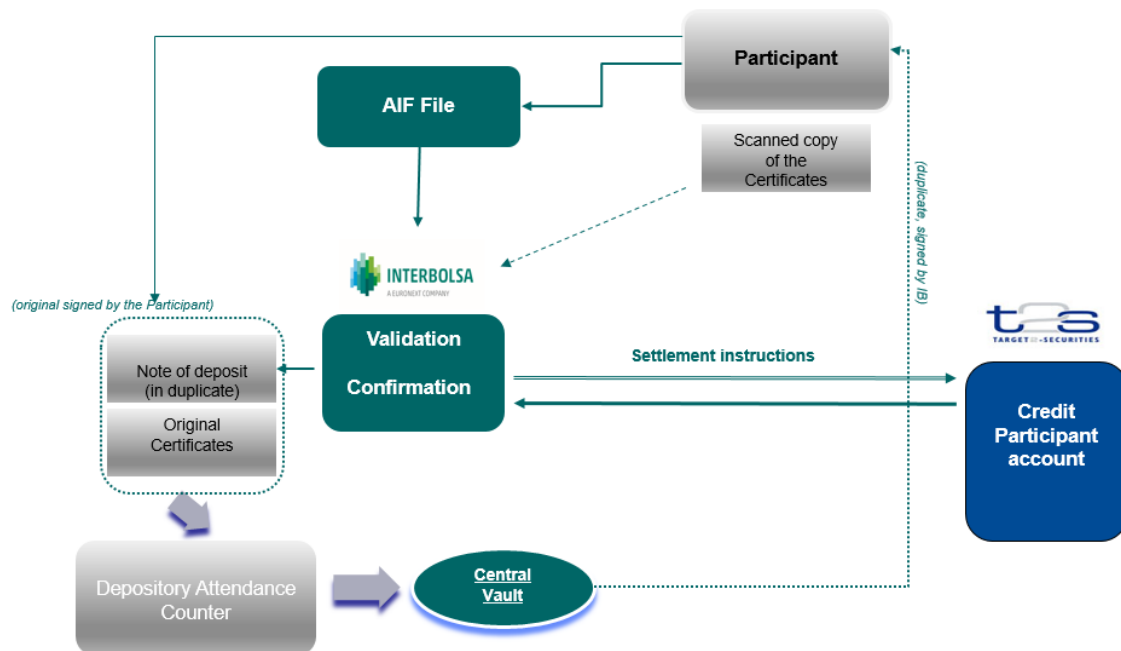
Participant

AIF File

Scanned copy of the Certificates

(duplicate, signed by IB)

INTERBOLSA
A EURONEXT COMPANY

(original signed by the Participant)

Note of deposit (in duplicate)

Original Certificates

Validation

Confirmation

Settlement instructions

t2s
TARGET2-SECURITIES

Credit Participant account

Depository Attendance Counter

Central Vault